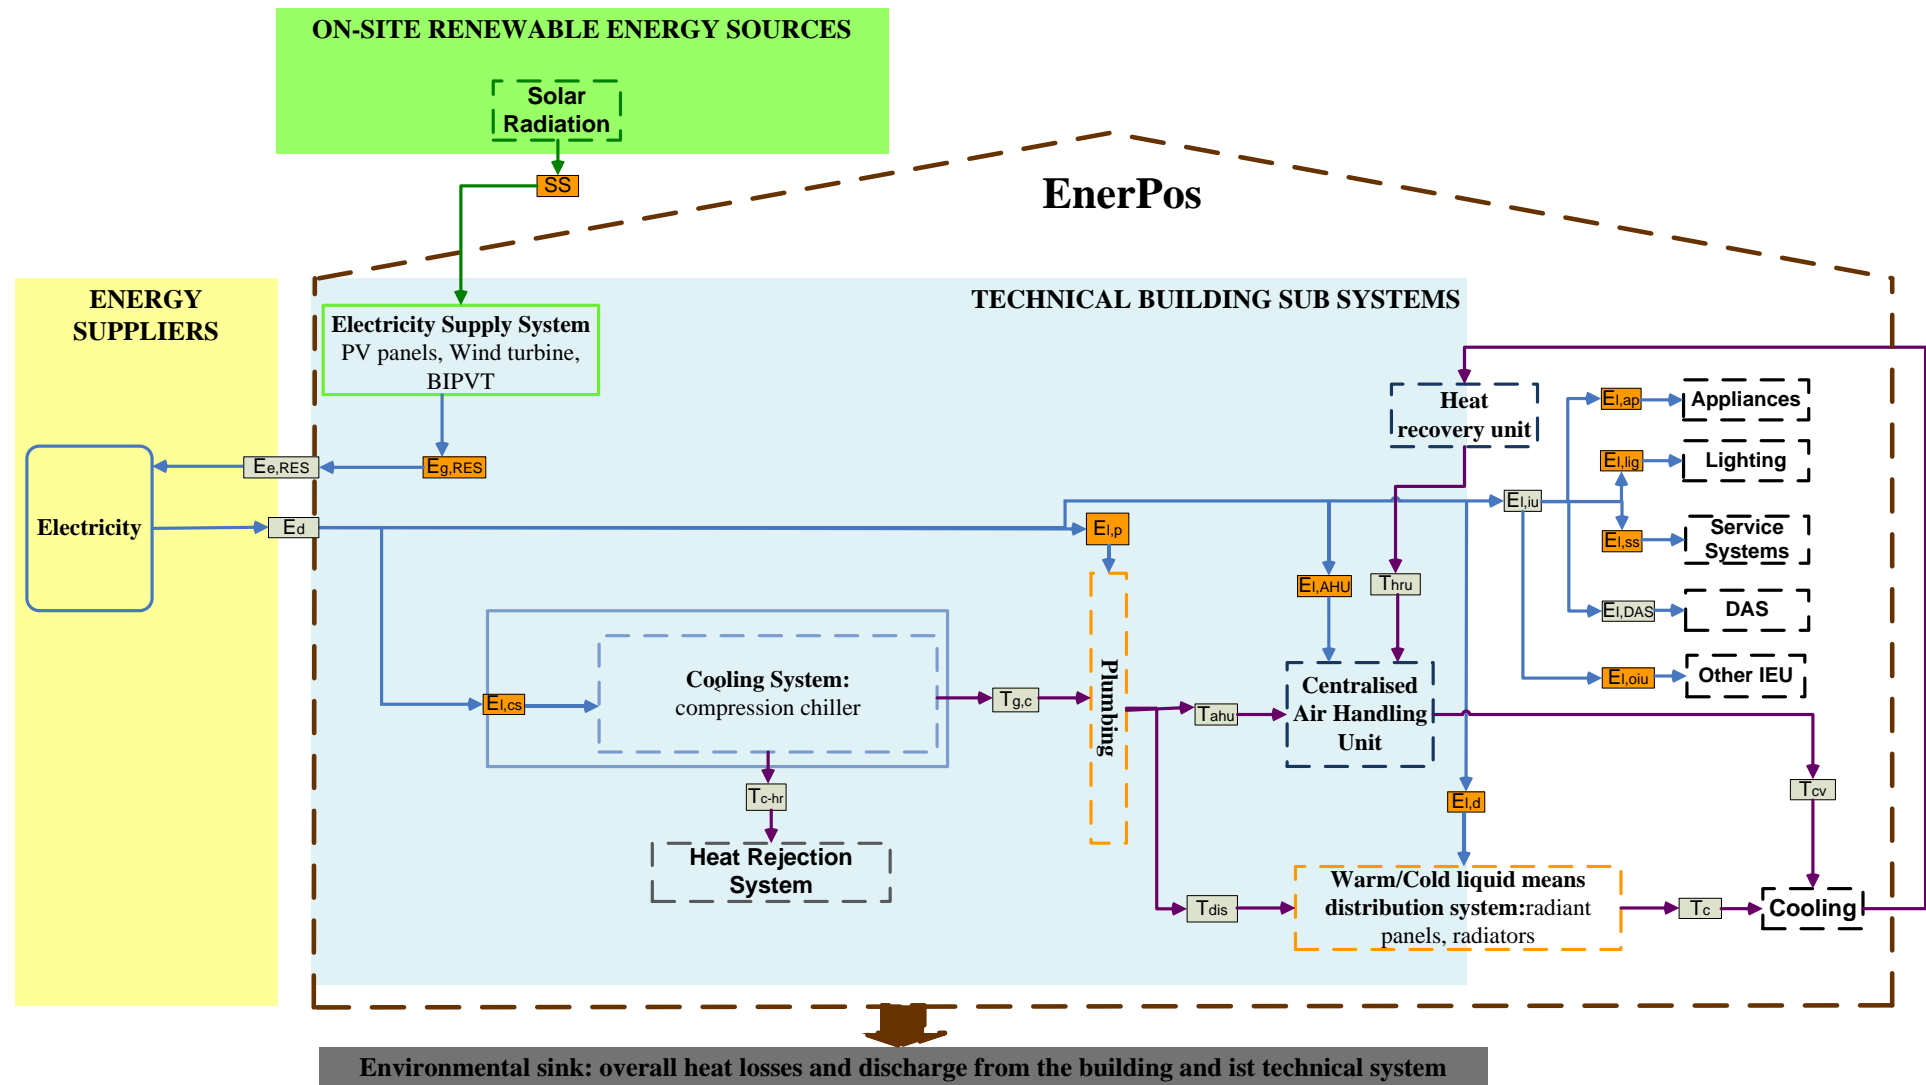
ON-SITE RENEWABLE ENERGY SOURCES

Solar Radiation

SS

EnerPos

ENERGY SUPPLIERS

TECHNICAL BUILDING SUB SYSTEMS

Electricity Supply System
PV panels, Wind turbine, BIPVT

$E_{e,RES}$

$E_{g,RES}$

Electricity

$E_d$

Heat recovery unit

$E_{l,ap}$ Appliances

$E_{l,lig}$ Lighting

$E_{l,iu}$

$E_{l,p}$

$E_{l,ss}$ Service Systems

$E_{l,AHU}$

$T_{hru}$

$E_{l,DAS}$ DAS

$E_{l,oiu}$ Other IEU

$E_{l,cs}$

Cooling System: compression chiller

$T_{g,c}$

Plumbing

$T_{ahu}$

Centralised Air Handling Unit

$T_{c-hr}$

Heat Rejection System

$E_{l,d}$

$T_{cv}$

$T_{dis}$

Warm/Cold liquid means distribution system:radiant panels, radiators

$T_c$

Cooling

Environmental sink: overall heat losses and discharge from the building and ist technical system